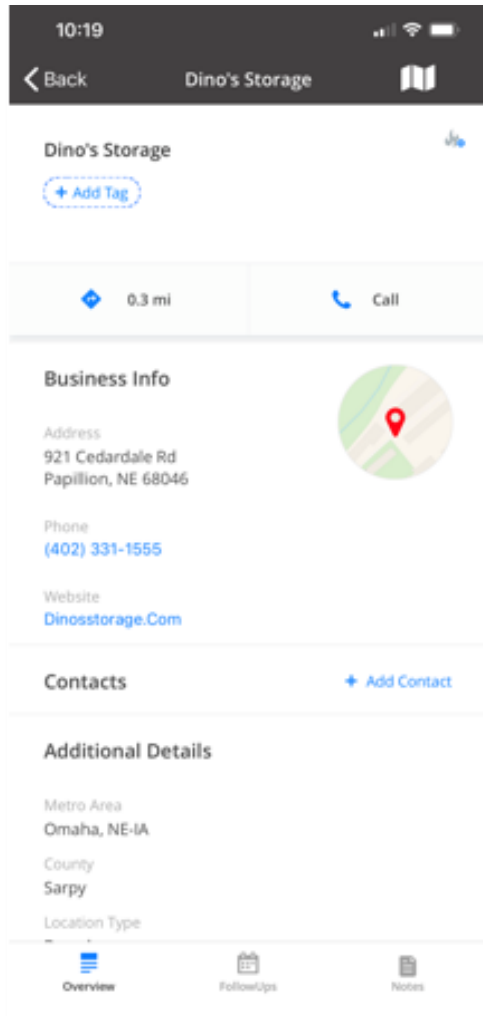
10:19

Back
Dino's Storage

Dino's Storage
+ Add Tag

0.3 mi
Call

Business Info

Address
921 Cedardale Rd
Papillion, NE 68046

Phone
(402) 331-1555

Website
Dinosstorage.Com

Contacts
+ Add Contact

Additional Details

Metro Area
Omaha, NE-IA

County
Sarpy

Location Type
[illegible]

Overview
FollowUps
Notes